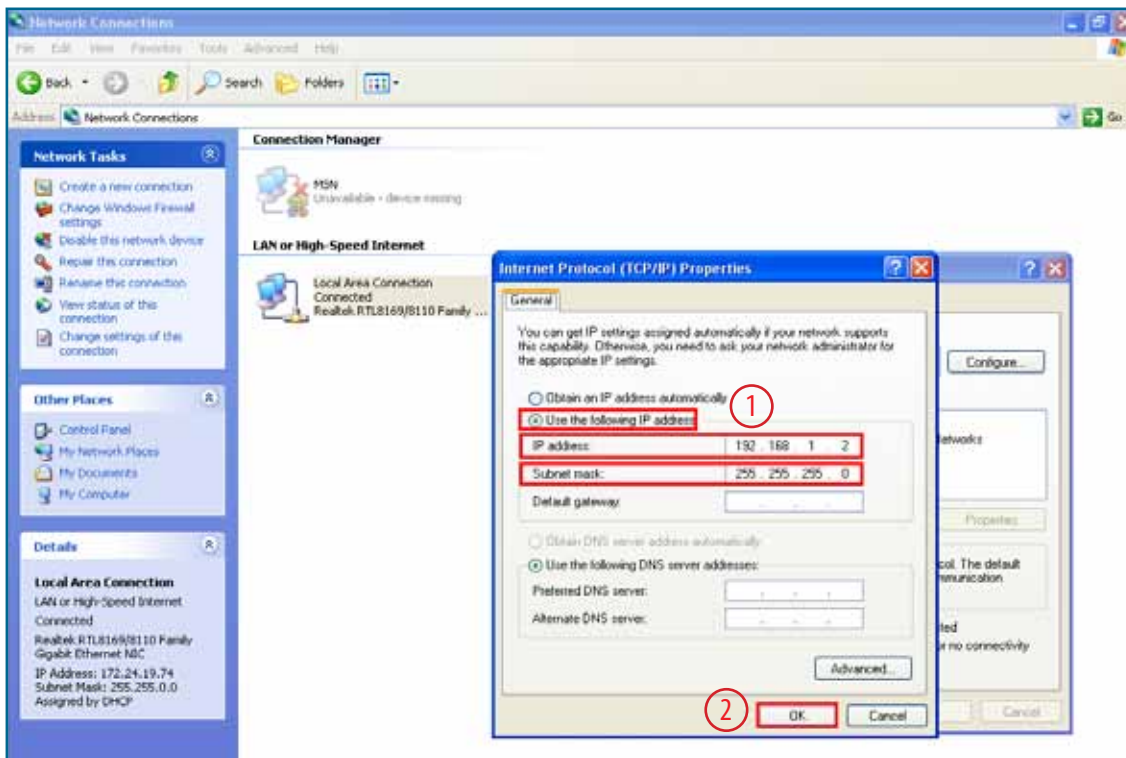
Network Connections

File Edit View Favorites Tools Advanced Help

Back Search Folders

Address Network Connections Go

Network Tasks

Create a new connection
Change Windows Firewall settings
Disable this network device
Repair this connection
Rename this connection
View status of this connection
Change settings of this connection

Other Places

Control Panel
My Network Places
My Documents
My Computer

Details

Local Area Connection
LAN or High-Speed Internet
Connected
Realtek RTL8169/8110 Family Gigabit Ethernet NIC
IP Address: 172.24.19.74
Subnet Mask: 255.255.0.0
Assigned by DHCP

Connection Manager

MSN
Unavailable - device missing

LAN or High-Speed Internet

Local Area Connection
Connected
Realtek RTL8169/8110 Family ...

Configure...
etworks
Properties
col. The default
mmunication
ted
or no connectivity
Cancel

Internet Protocol (TCP/IP) Properties

General

You can get IP settings assigned automatically if your network supports this capability. Otherwise, you need to ask your network administrator for the appropriate IP settings.

Obtain an IP address automatically
Use the following IP address:
1
IP address: 192 . 168 . 1 . 2
Subnet mask: 255 . 255 . 255 . 0
Default gateway: . . .

Obtain DNS server address automatically
Use the following DNS server addresses:
Preferred DNS server: . . .
Alternate DNS server: . . .

Advanced...

2
OK Cancel